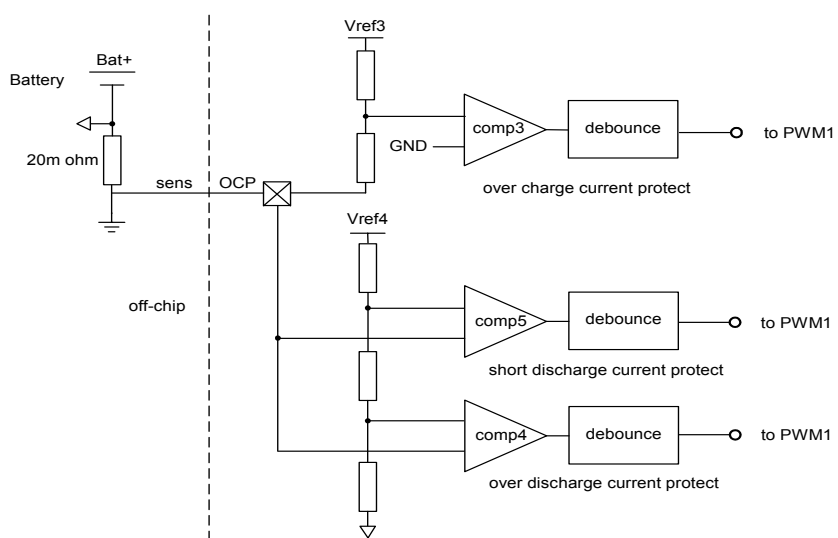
Bat+

Battery

20m ohm

sens

OCP

off-chip

Vref3

GND

comp3

debounce

to PWM1

over charge current protect

Vref4

comp5

debounce

to PWM1

short discharge current protect

comp4

debounce

to PWM1

over discharge current protect